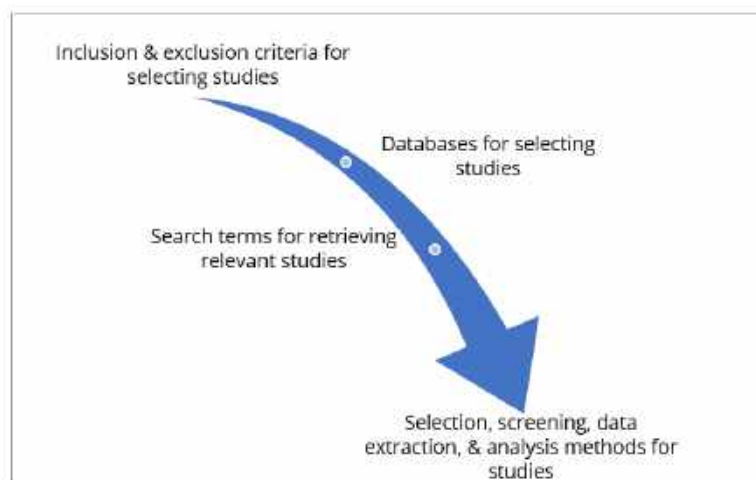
Inclusion & exclusion criteria for selecting studies

Databases for selecting studies

Search terms for retrieving relevant studies

Selection, screening, data extraction, & analysis methods for studies